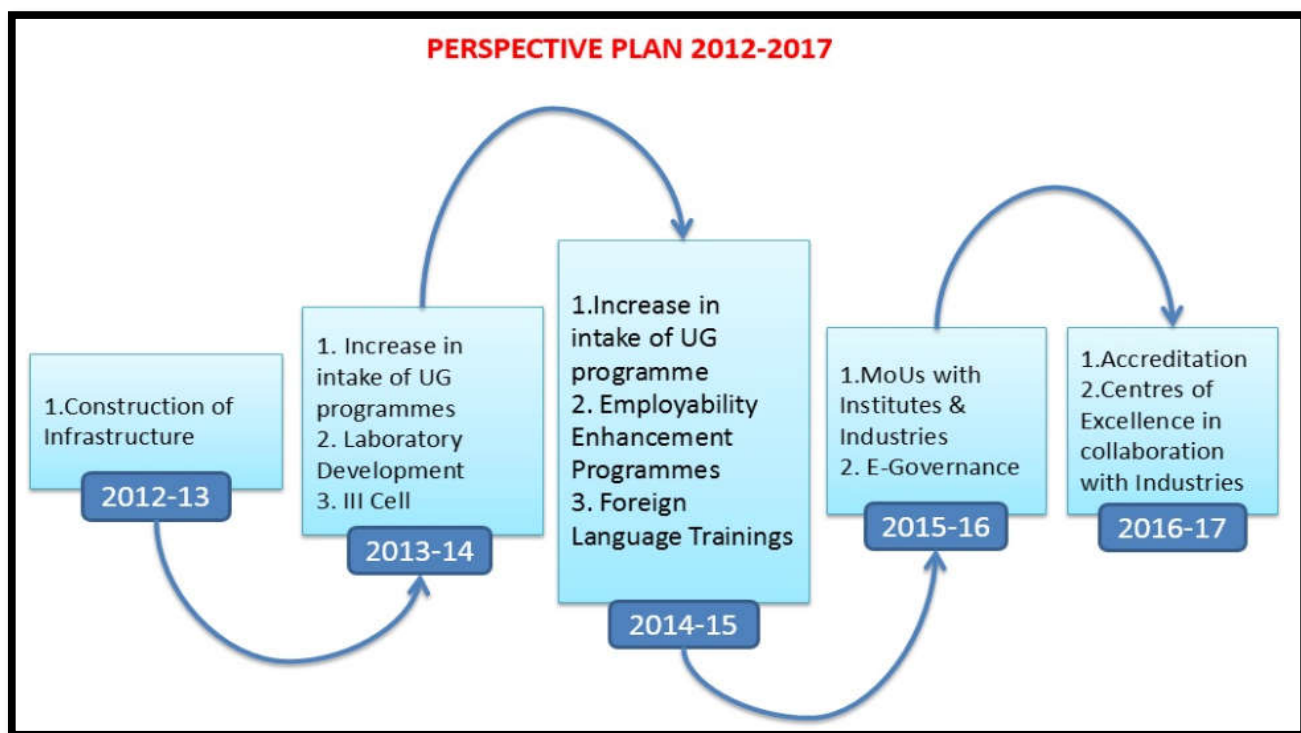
PERSPECTIVE PLAN 2012-2017

1.Construction of Infrastructure

2012-13

1. Increase in intake of UG programmes
2. Laboratory Development
3. III Cell

2013-14

1.Increase in intake of UG programme
2. Employability Enhancement Programmes
3. Foreign Language Trainings

2014-15

1.MoUs with Institutes & Industries
2. E-Governance

2015-16

1.Accreditation
2.Centres of Excellence in collaboration with Industries

2016-17